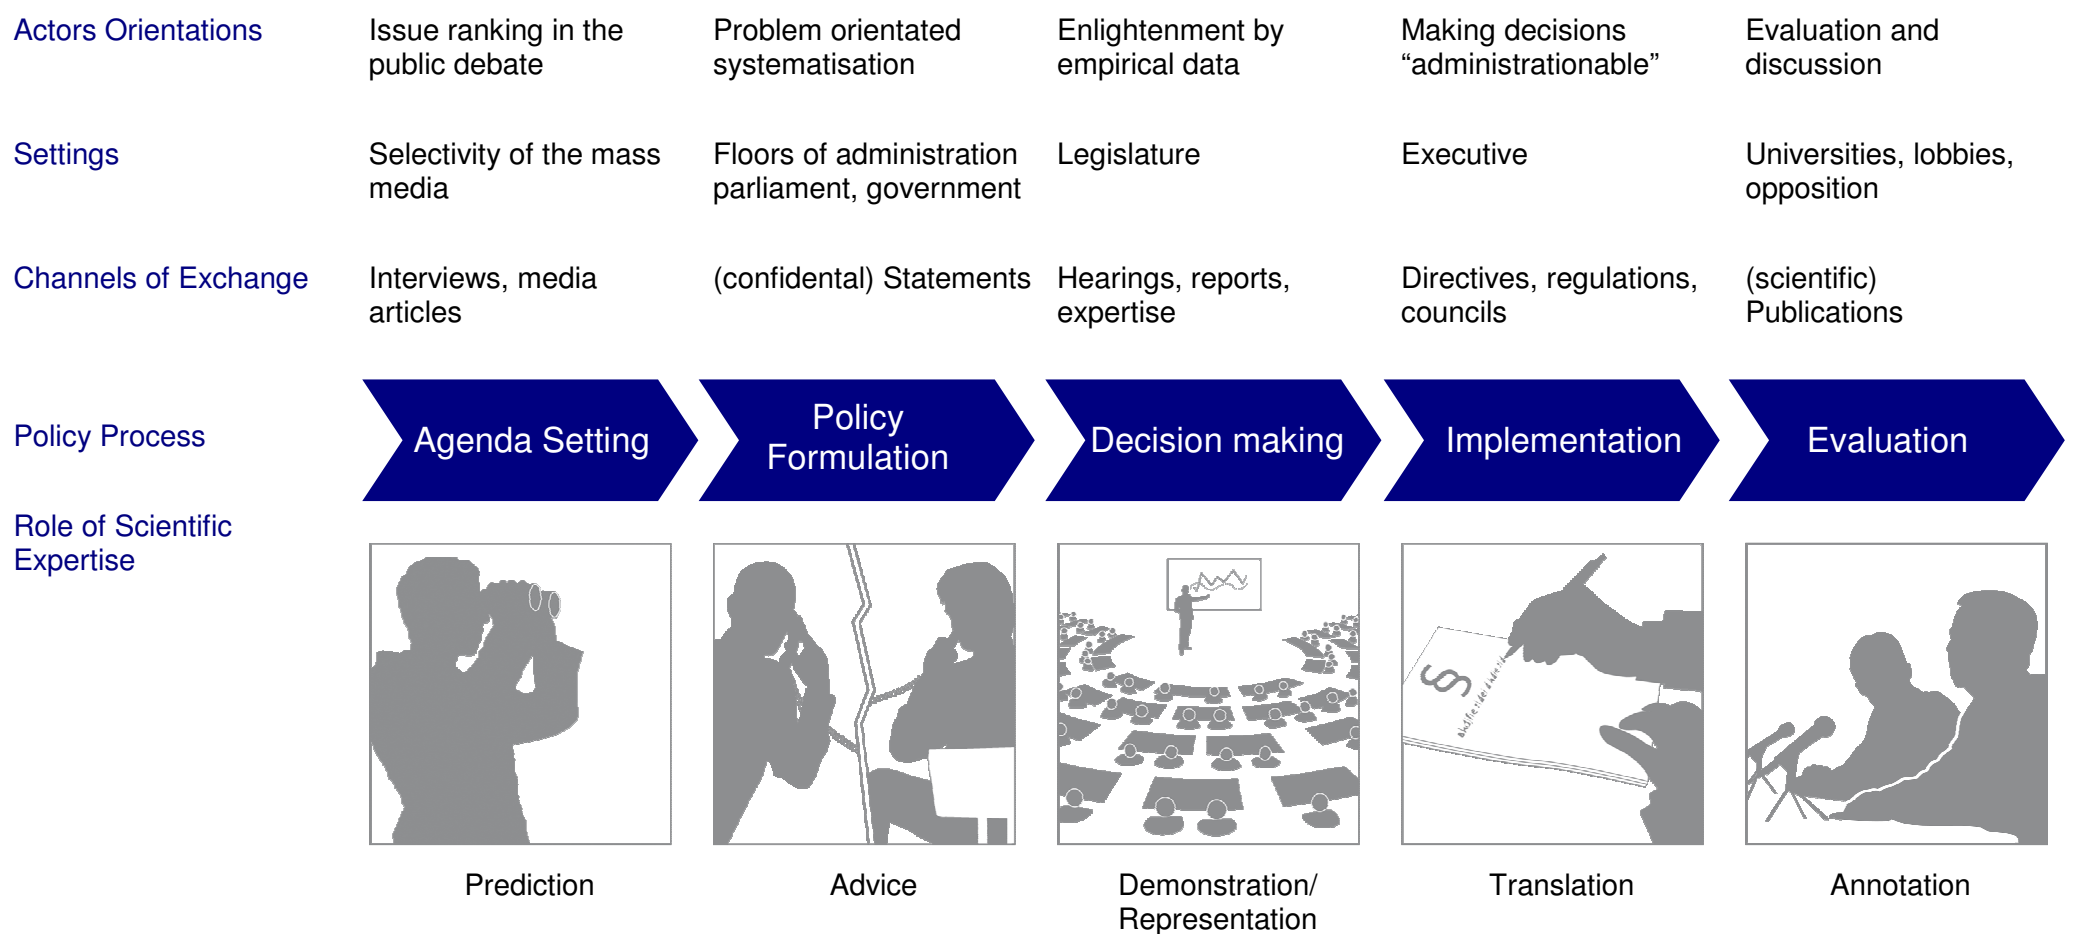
| | | | | | |
|---|---|---|---|---|---|
| Actors Orientations | Issue ranking in the public debate | Problem orientated systematisation | Enlightenment by empirical data | Making decisions “administrationable” | Evaluation and discussion |
| Settings | Selectivity of the mass media | Floors of administration parliament, government | Legislature | Executive | Universities, lobbies, opposition |
| Channels of Exchange | Interviews, media articles | (confidental) Statements | Hearings, reports, expertise | Directives, regulations, councils | (scientific) Publications |
| Policy Process | Agenda Setting | Policy Formulation | Decision making | Implementation | Evaluation |
| Role of Scientific Expertise | Prediction | Advice | Demonstration/ Representation | Translation | Annotation |

§